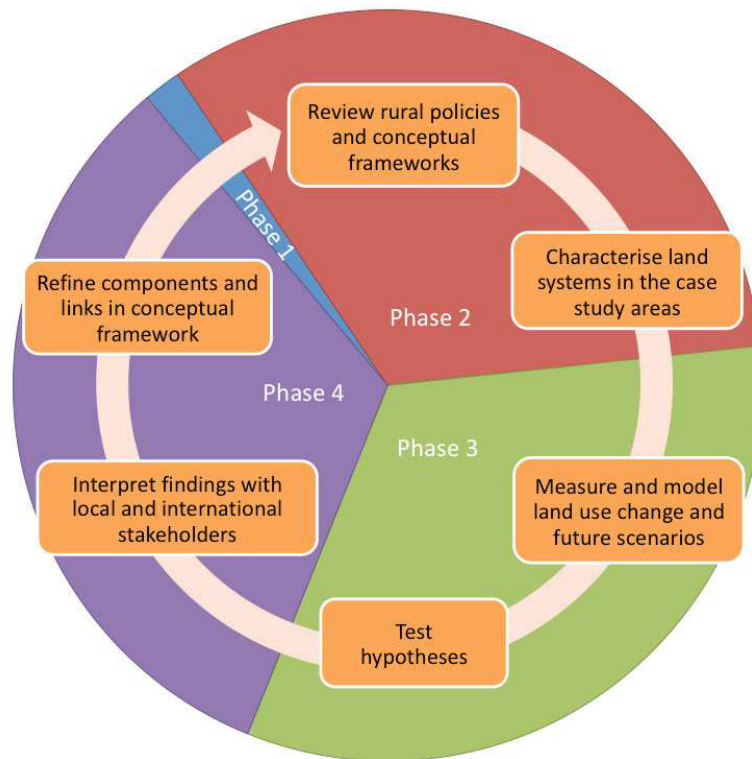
Review rural policies and conceptual frameworks

Phase 1

Characterise land systems in the case study areas

Phase 2

Refine components and links in conceptual framework

Phase 4

Phase 3

Measure and model land use change and future scenarios

Interpret findings with local and international stakeholders

Test hypotheses